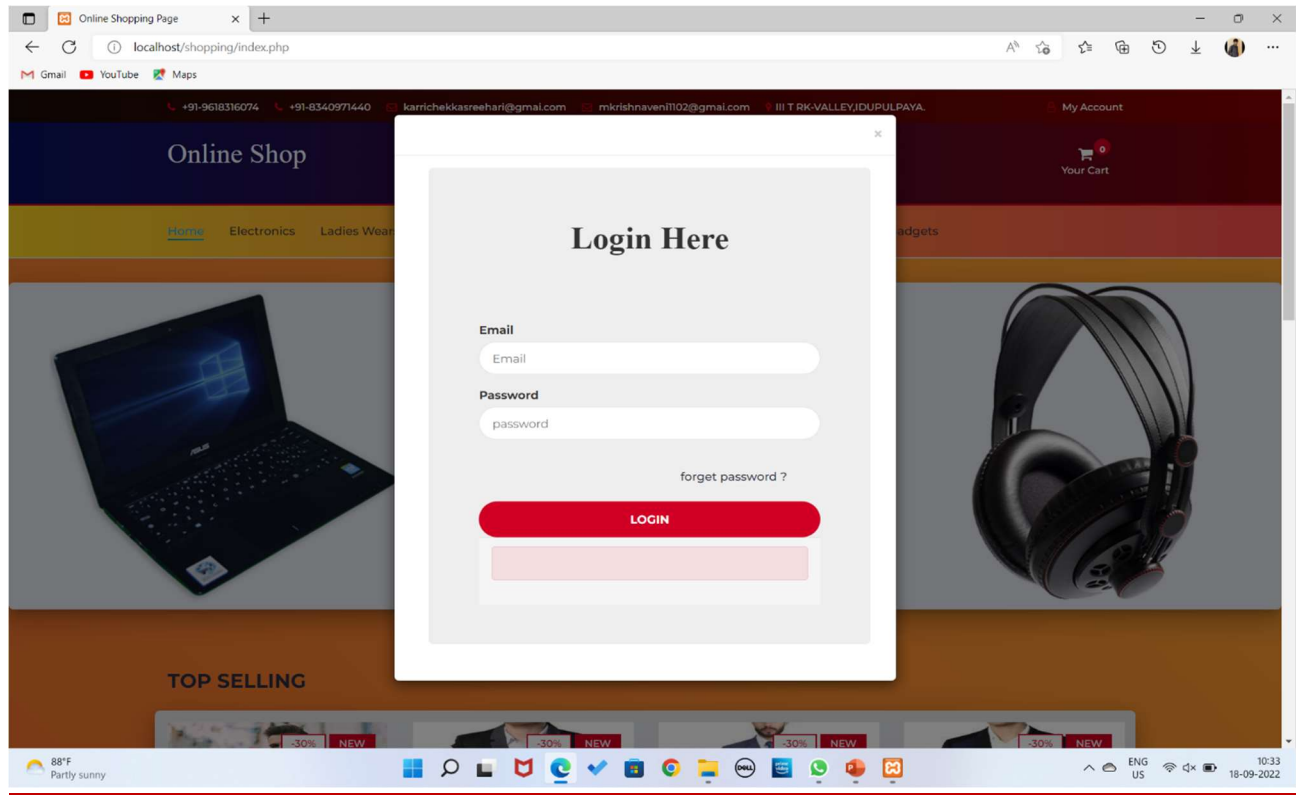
Online Shopping Page × +

localhost/shopping/index.php

Gmail YouTube Maps

+91-9618316074 +91-8340971440 karrichekkasreehari@gmai.com mkrishnaveni1102@gmail.com III T RK-VALLEY,IDUPULPAYA. My Account

Online Shop

0
Your Cart

Home Electronics Ladies Wear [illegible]adgets

×

Login Here

Email
Email

Password
password

forget password ?

LOGIN

TOP SELLING

-30% NEW -30% NEW -30% NEW -30% NEW

88°F
Partly sunny

ENG US 10:33 18-09-2022